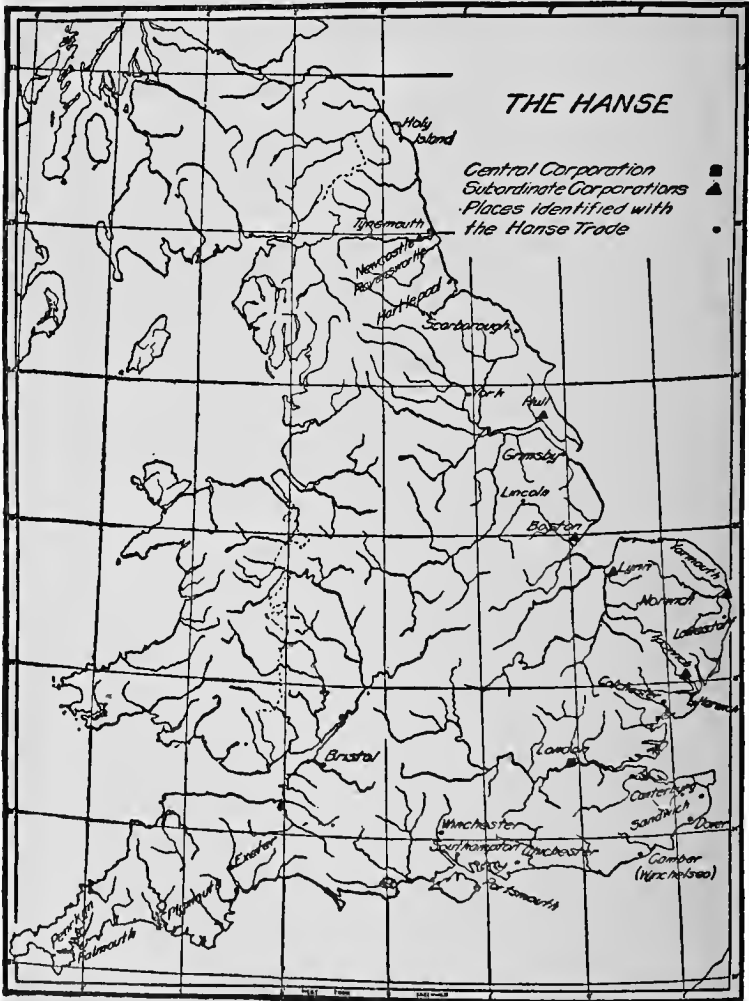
THE HANSE

Central Corporation
Subordinate Corporations
Places identified with the Hanse Trade

Holy Island
Tynemouth
Newcastle
Ravenserodde
Hartlepool
Scarborough
York
Hull
Grimsby
Lincoln
Boston
Lynn
Yarmouth
Norwich
Lowestoft
Ipswich
Colchester
Harwich
London
Bristol
Canterbury
Sandwich
Dover
Camber (Winchelsea)
Winchester
Southampton
Chichester
Portsmouth
Exeter
Plymouth
Falmouth
Penryn
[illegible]